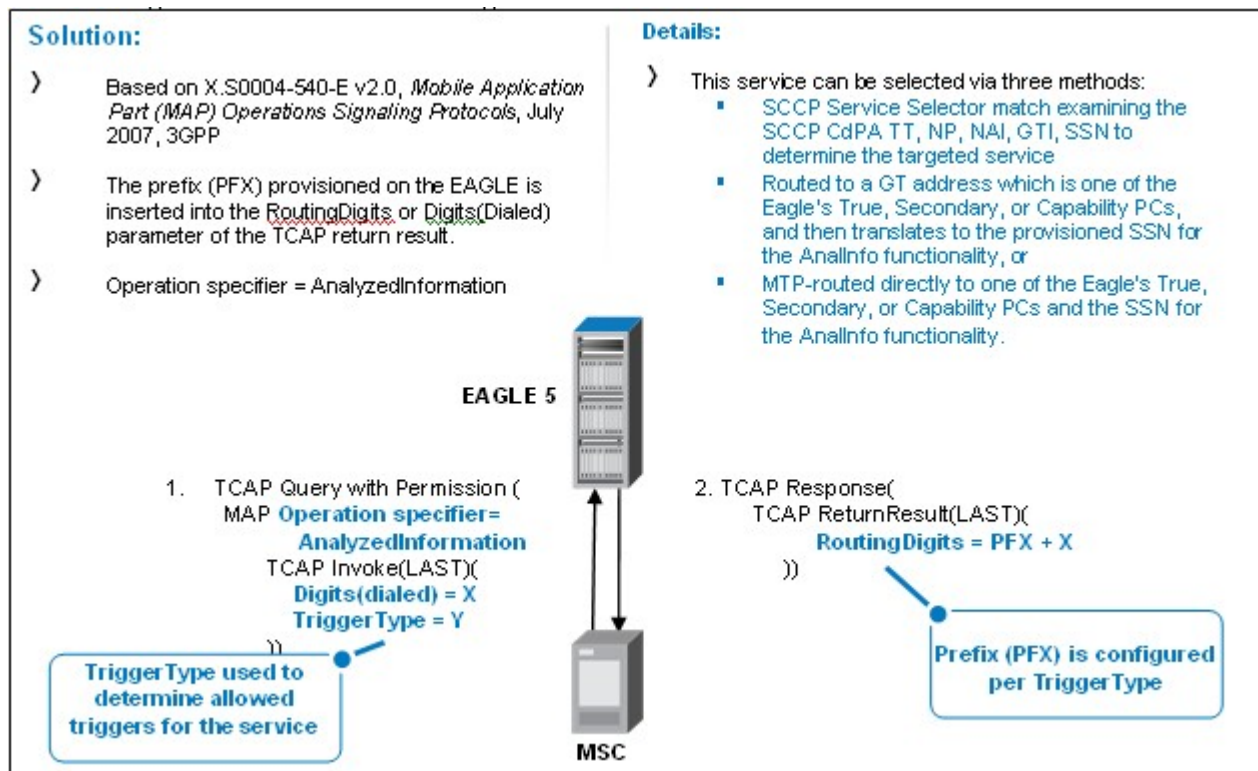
Solution:

❯ Based on X.S0004-540-E v2.0, *Mobile Application Part (MAP) Operations Signaling Protocols*, July 2007, 3GPP

❯ The prefix (PFX) provisioned on the EAGLE is inserted into the RoutingDigits or Digits(Dialed) parameter of the TCAP return result.

❯ Operation specifier = AnalyzedInformation

Details:

❯ This service can be selected via three methods:
- SCCP Service Selector match examining the SCCP CdPA TT, NP, NAI, GTI, SSN to determine the targeted service
- Routed to a GT address which is one of the Eagle's True, Secondary, or Capability PCs, and then translates to the provisioned SSN for the AnalInfo functionality, or
- MTP-routed directly to one of the Eagle's True, Secondary, or Capability PCs and the SSN for the AnalInfo functionality.

EAGLE 5

1. TCAP Query with Permission (
MAP Operation specifier= AnalyzedInformation
TCAP Invoke(LAST)(
Digits(dialed) = X
TriggerType = Y
))

2. TCAP Response(
TCAP ReturnResult(LAST)(
RoutingDigits = PFX + X
))

TriggerType used to determine allowed triggers for the service

Prefix (PFX) is configured per TriggerType

MSC